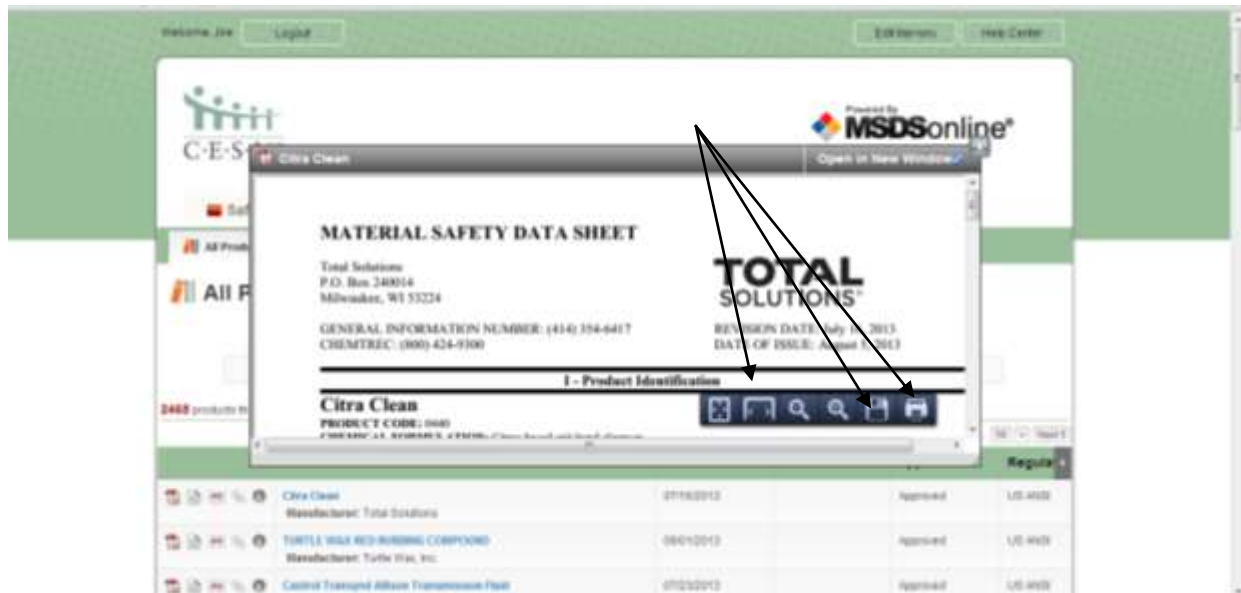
Welcome Joe Logout

Edit Nemon Help Center

C·E·S

Powered By MSDSonline®

Citra Clean

Open in New Window

Saf

All Produ

All P

MATERIAL SAFETY DATA SHEET

Total Solutions
P.O. Box 240014
Milwaukee, WI 53224

TOTAL SOLUTIONS®

GENERAL INFORMATION NUMBER: (414) 354-6417
CHEMTREC: (800) 424-9300

REVISION DATE: July 1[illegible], 2013
DATE OF ISSUE: August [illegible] 2013

I - Product Identification

Citra Clean
PRODUCT CODE: 0440
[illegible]

2468 products fo

Regula

Citra Clean
Manufacturer: Total Solutions
07/16/2013
Approved
US ANSI

TURTLE WAX RED RUBBING COMPOUND
Manufacturer: Turtle Wax, Inc.
08/01/2013
Approved
US ANSI

Castrol Transynd Allison Transmission Fluid
07/23/2013
Approved
US ANSI